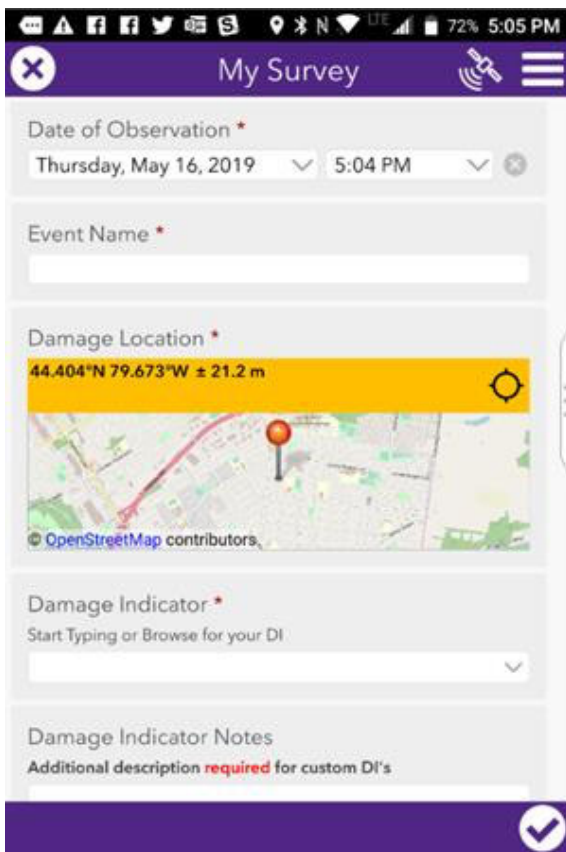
72% 5:05 PM

My Survey

Date of Observation *
Thursday, May 16, 2019
5:04 PM

Event Name *

Damage Location *
44.404°N 79.673°W ± 21.2 m

© OpenStreetMap contributors

Damage Indicator *
Start Typing or Browse for your DI

Damage Indicator Notes
Additional description required for custom DI's